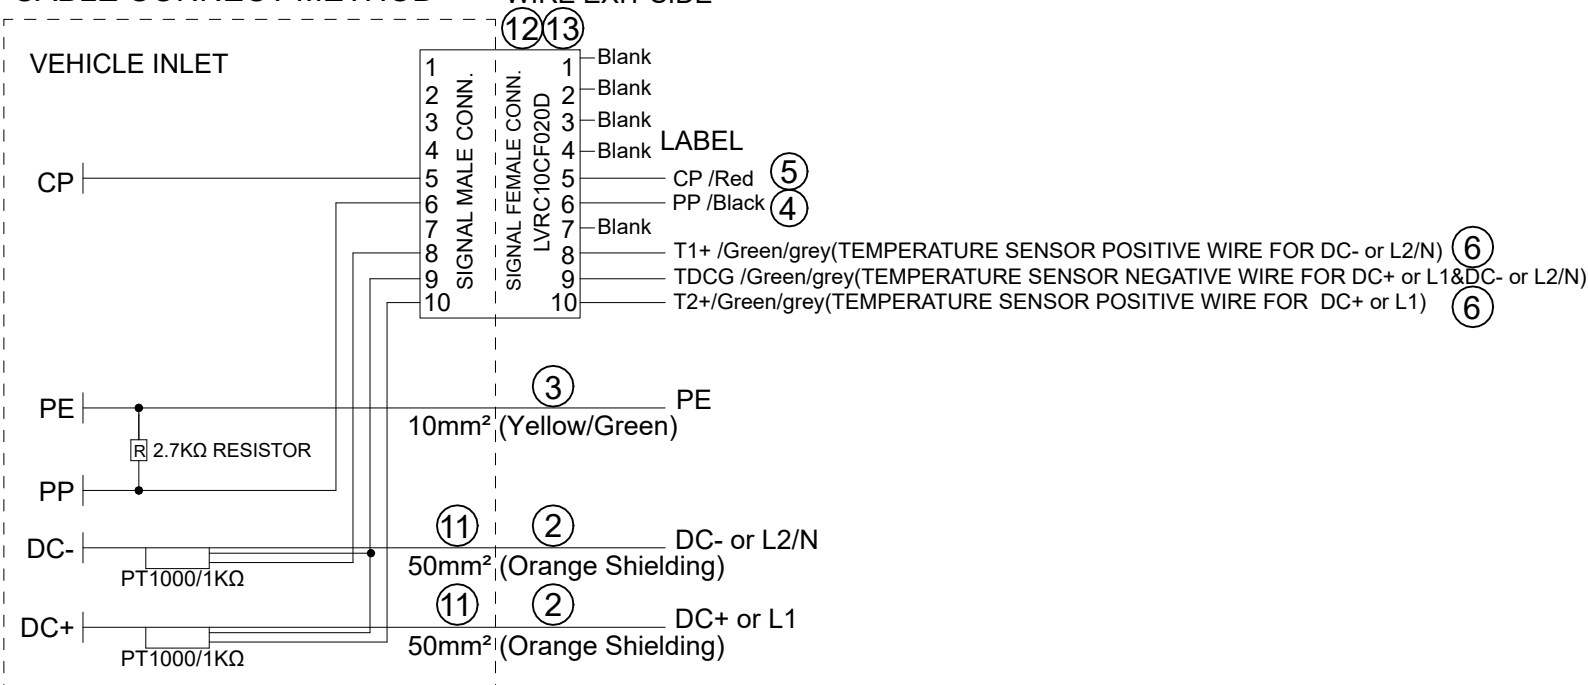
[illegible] WIRE EXIT SIDE

12 13

VEHICLE INLET

SIGNAL MALE CONN.

SIGNAL FEMALE CONN. LVRC10CF020D

1 2 3 4 5 6 7 8 9 10

1 Blank
2 Blank
3 Blank
4 Blank LABEL
5 CP /Red 5
6 PP /Black 4
7 Blank
8 T1+ /Green/grey(TEMPERATURE SENSOR POSITIVE WIRE FOR DC- or L2/N) 6
9 TDCG /Green/grey(TEMPERATURE SENSOR NEGATIVE WIRE FOR DC+ or L1&DC- or L2/N)
10 T2+/Green/grey(TEMPERATURE SENSOR POSITIVE WIRE FOR DC+ or L1) 6

CP

PE

R 2.7KΩ RESISTOR

PP

3 PE
10mm² (Yellow/Green)

DC-
PT1000/1KΩ
11 2 DC- or L2/N
50mm² (Orange Shielding)

DC+
PT1000/1KΩ
11 2 DC+ or L1
50mm² (Orange Shielding)